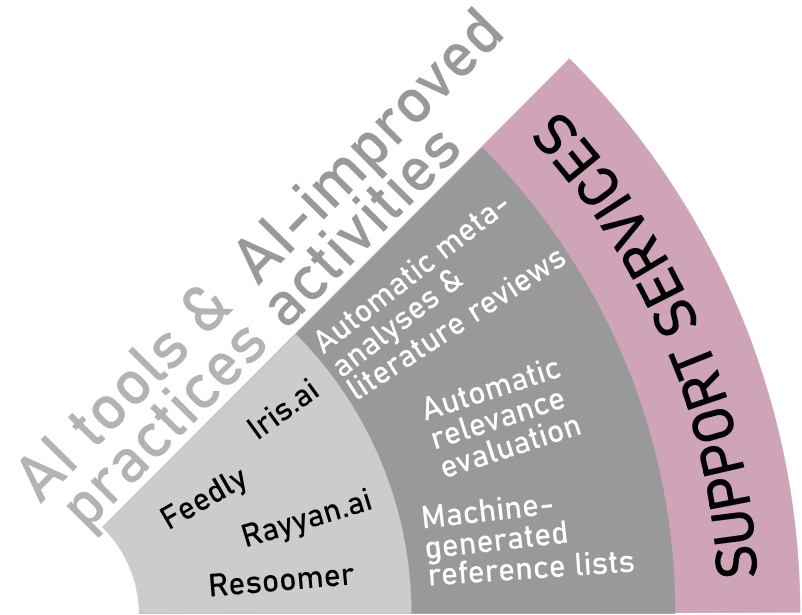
AI tools & AI-improved practices activities

Iris.ai

Feedly

Rayyan.ai

Resoomer

Automatic meta-analyses & literature reviews

Automatic relevance evaluation

Machine-generated reference lists

SUPPORT SERVICES